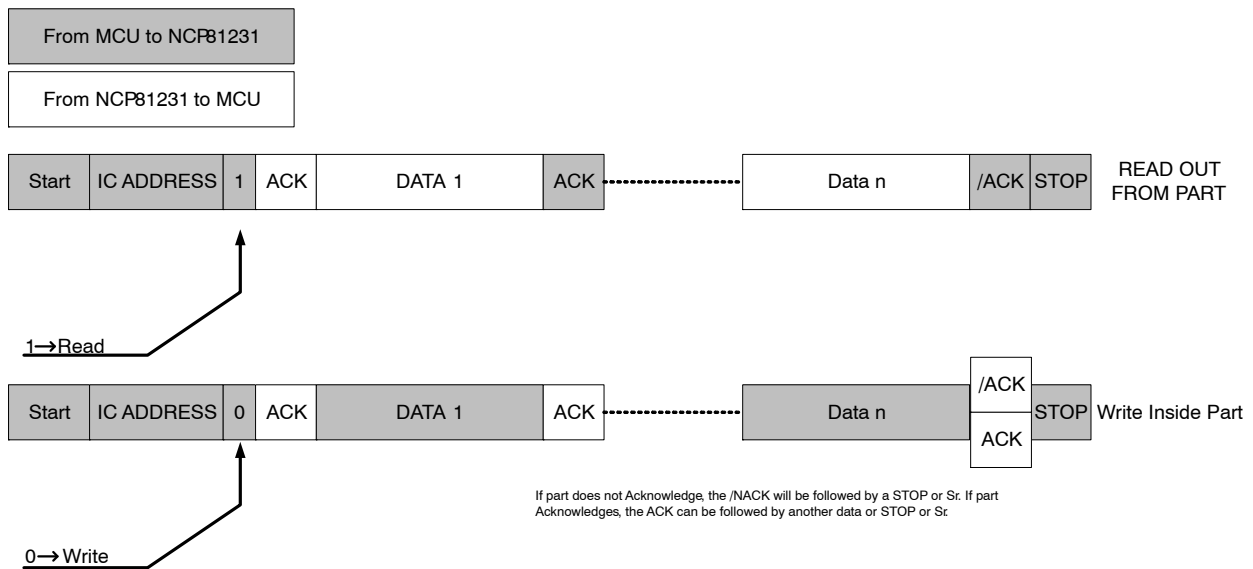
From MCU to NCP81231

From NCP81231 to MCU

Start | IC ADDRESS | 1 | ACK | DATA 1 | ACK | Data n | /ACK | STOP

READ OUT FROM PART

1→Read

Start | IC ADDRESS | 0 | ACK | DATA 1 | ACK | Data n | /ACK | ACK | STOP

Write Inside Part

If part does not Acknowledge, the /NACK will be followed by a STOP or Sr. If part Acknowledges, the ACK can be followed by another data or STOP or Sr.

0→Write